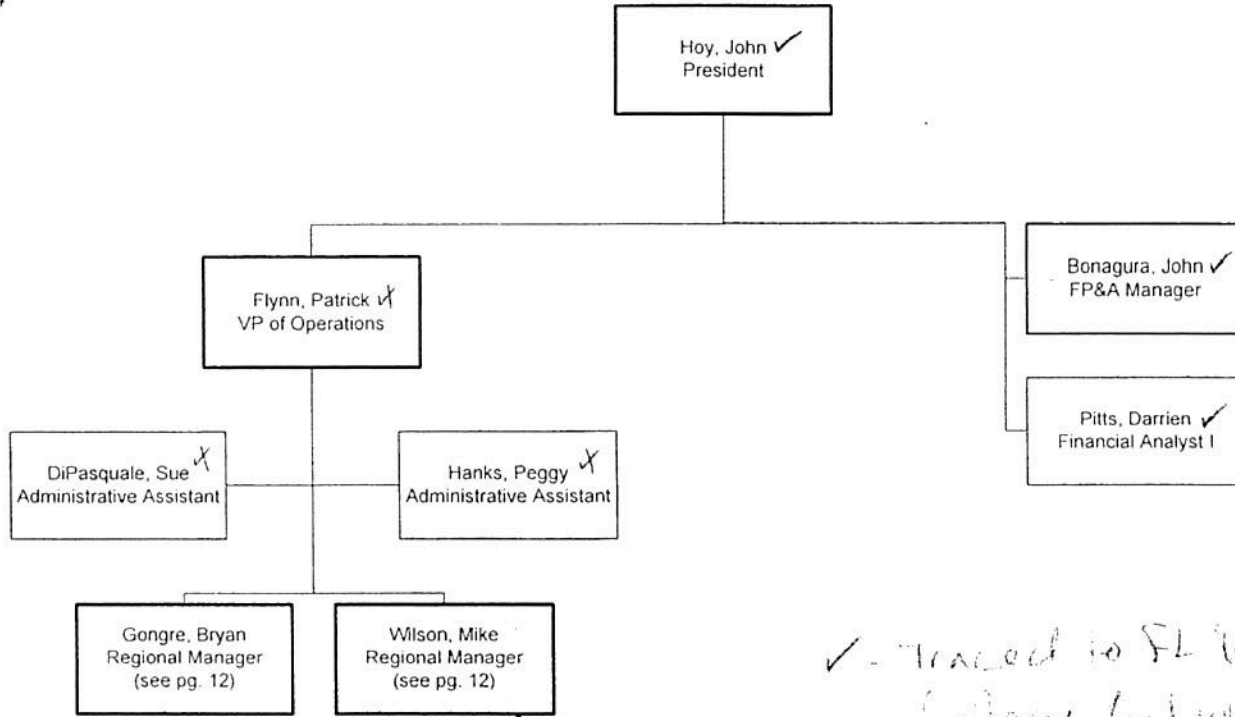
Hoy, John ✓
President

Flynn, Patrick ✗
VP of Operations

Bonagura, John ✓
FP&A Manager

Pitts, Darrien ✓
Financial Analyst I

DiPasquale, Sue ✗
Administrative Assistant

Hanks, Peggy ✗
Administrative Assistant

Gongre, Bryan
Regional Manager
(see pg. 12)

Wilson, Mike
Regional Manager
(see pg. 12)

✓ - Traced to FL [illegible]
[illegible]